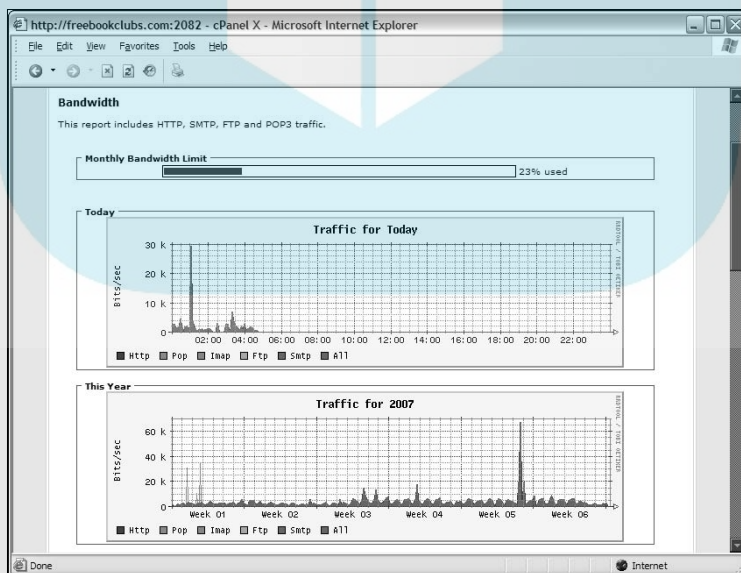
http://freebookclubs.com:2082 - cPanel X - Microsoft Internet Explorer

File Edit View Favorites Tools Help

Bandwidth

This report includes HTTP, SMTP, FTP and POP3 traffic.

Monthly Bandwidth Limit

23% used

Today

Traffic for Today

RRDTOOL / TOBI OETIKER

30 k
20 k
10 k
0

Bits/sec

02:00 04:00 06:00 08:00 10:00 12:00 14:00 16:00 18:00 20:00 22:00

Http Pop Imap Ftp Smtp All

This Year

Traffic for 2007

RRDTOOL / TOBI OETIKER

60 k
40 k
20 k
0

Bits/sec

Week 01 Week 02 Week 03 Week 04 Week 05 Week 06

Http Pop Imap Ftp Smtp All

Done

Internet